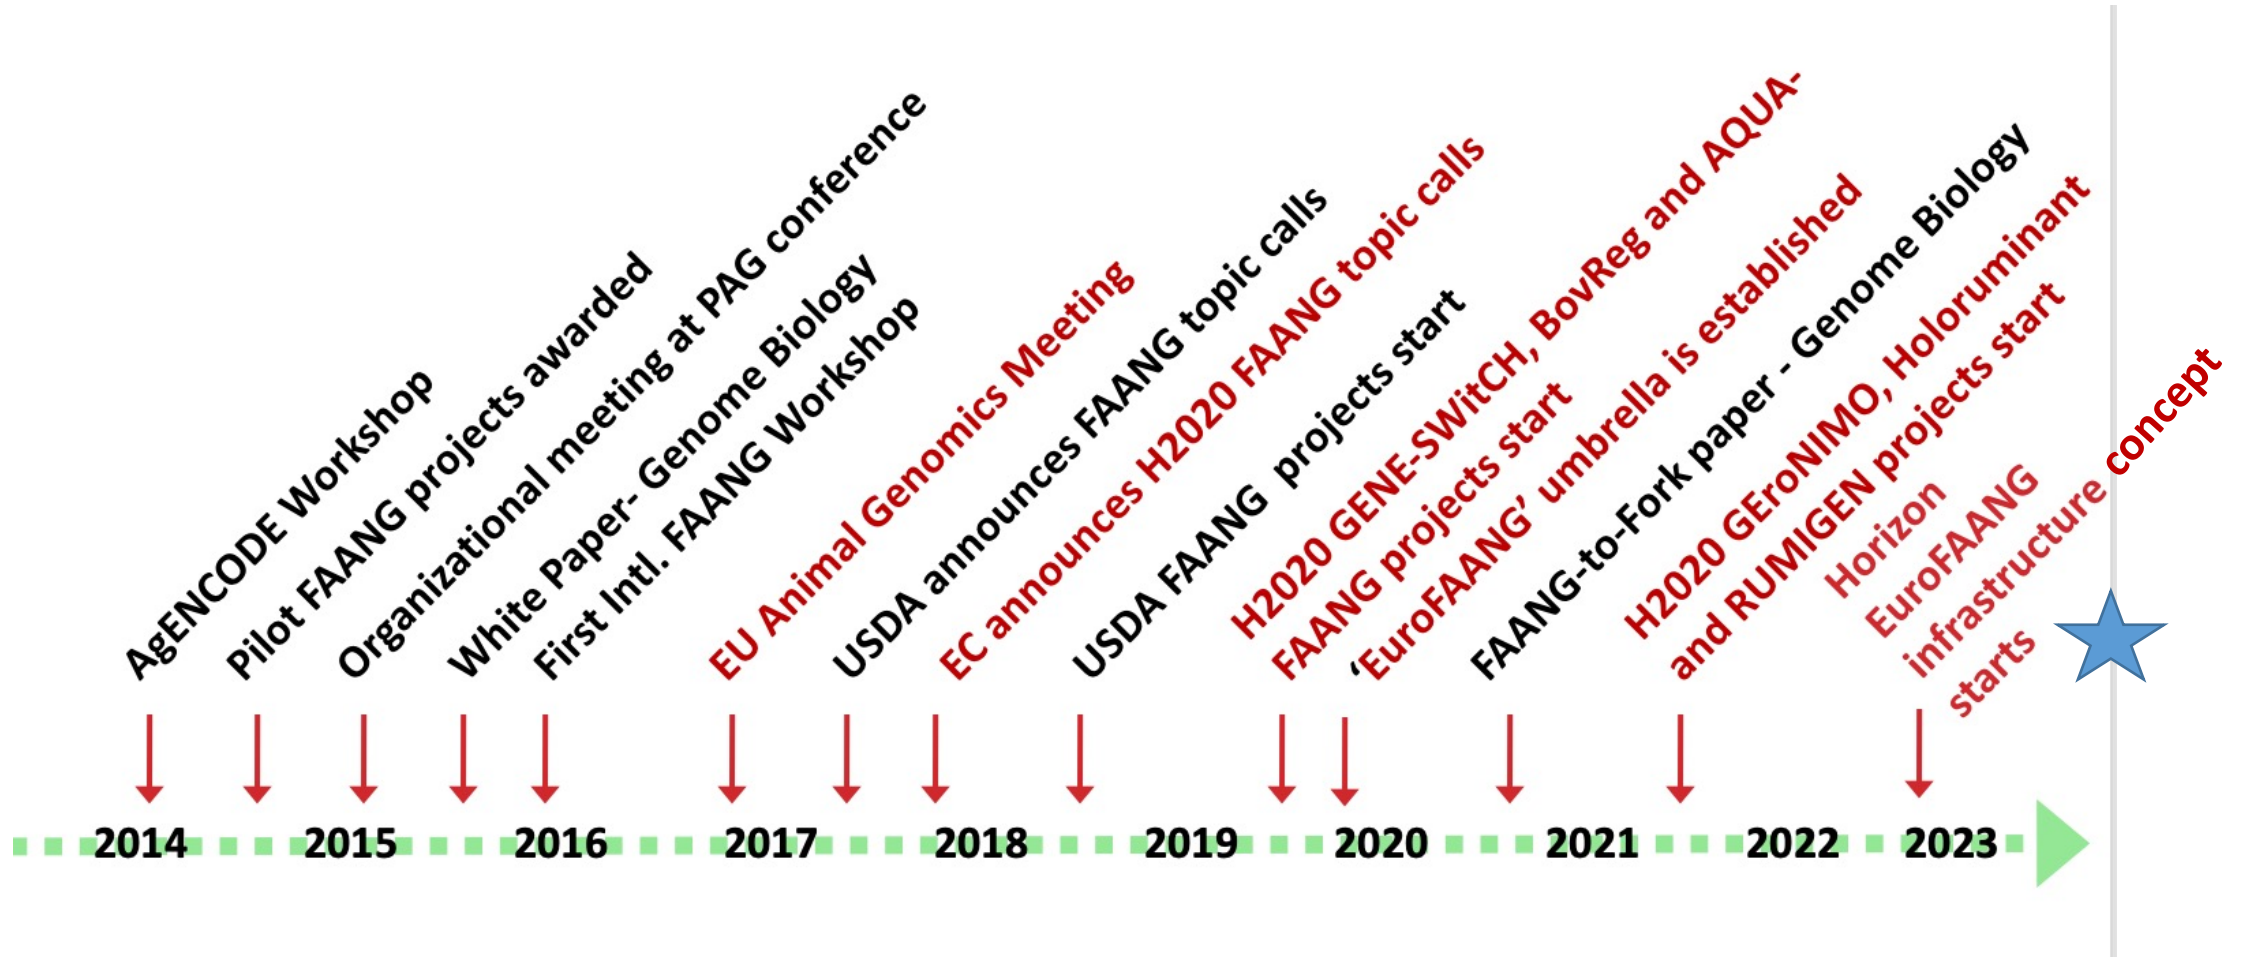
AgENCODE Workshop
Pilot FAANG projects awarded
Organizational meeting at PAG conference
White Paper- Genome Biology
First Intl. FAANG Workshop
EU Animal Genomics Meeting
USDA announces FAANG topic calls
EC announces H2020 FAANG topic calls
USDA FAANG projects start
H2020 GENE-SWitCH, BovReg and AQUA-FAANG projects start
'EuroFAANG' umbrella is established
FAANG-to-Fork paper - Genome Biology
H2020 GEroNIMO, Holoruminant and RUMIGEN projects start
Horizon EuroFAANG infrastructure starts
concept

2014 2015 2016 2017 2018 2019 2020 2021 2022 2023